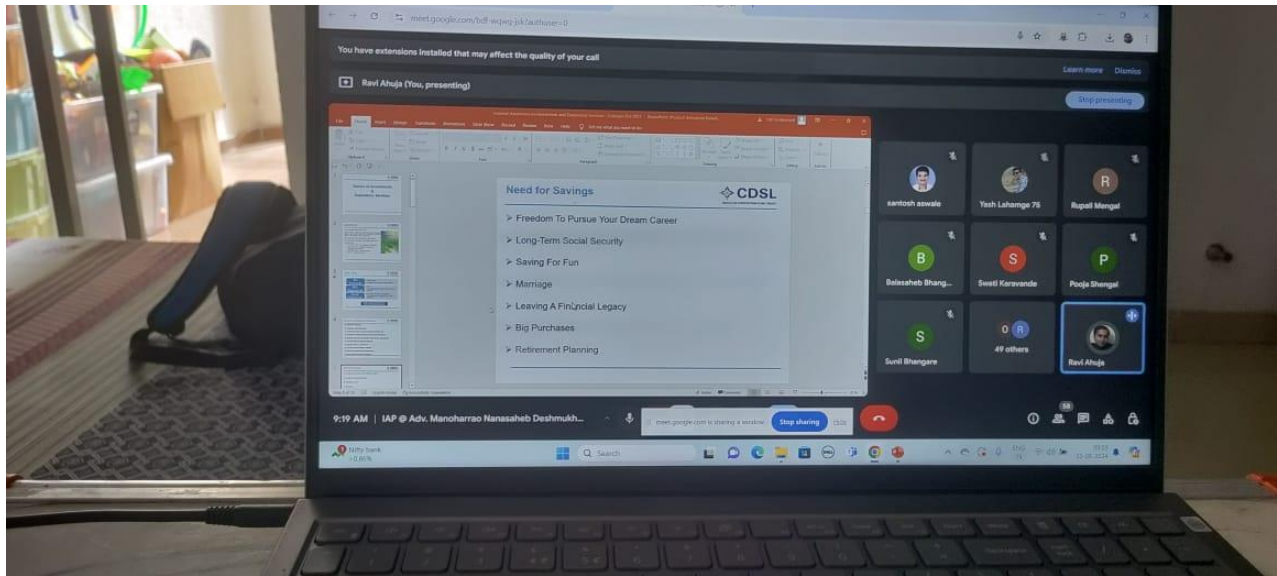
meet.google.com/bdf-wqwg-jsk?authuser=0

You have extensions installed that may affect the quality of your call

Learn more Dismiss

Ravi Ahuja (You, presenting)

Stop presenting

Need for Savings

CDSL

➢ Freedom To Pursue Your Dream Career
➢ Long-Term Social Security
➢ Saving For Fun
➢ Marriage
➢ Leaving A Financial Legacy
➢ Big Purchases
➢ Retirement Planning

santosh aswale

Yash Lahamge 75

R
Rupali Mengal

B
Balasaheb Bhang...

S
Swati Karavande

P
Pooja Shengal

S
Sunil Bhangare

49 others

Ravi Ahuja

9:19 AM | IAP @ Adv. Manoharrao Nanasaheb Deshmukh...

meet.google.com is sharing a window. Stop sharing Hide

Nifty bank
+0.86%

Search